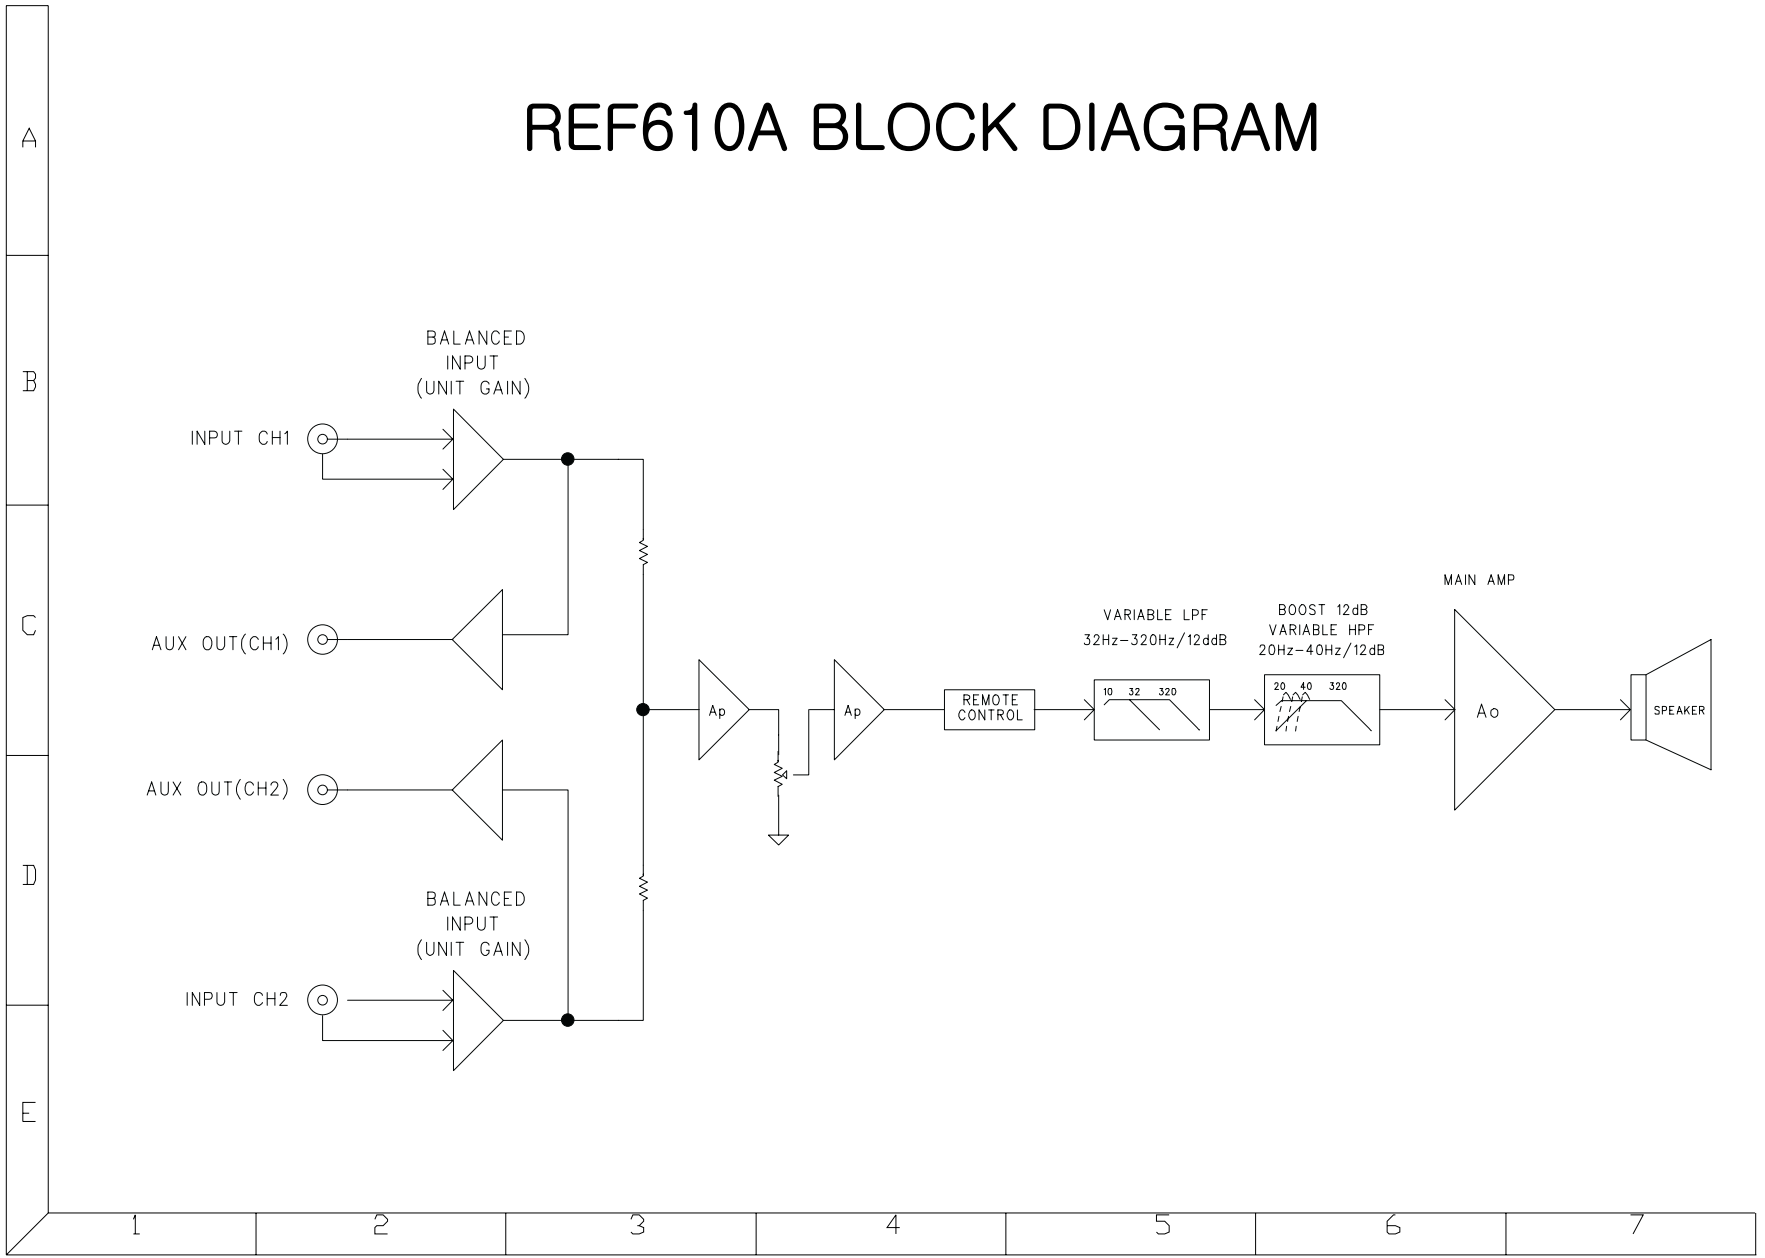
A

B

C

D

E

REF610A BLOCK DIAGRAM

BALANCED INPUT (UNIT GAIN)

INPUT CH1

AUX OUT(CH1)

AUX OUT(CH2)

BALANCED INPUT (UNIT GAIN)

INPUT CH2

Ap

Ap

REMOTE CONTROL

VARIABLE LPF
32Hz-320Hz/12ddB

10 32 320

BOOST 12dB
VARIABLE HPF
20Hz-40Hz/12dB

20 40 320

MAIN AMP

Ao

SPEAKER

1 2 3 4 5 6 7